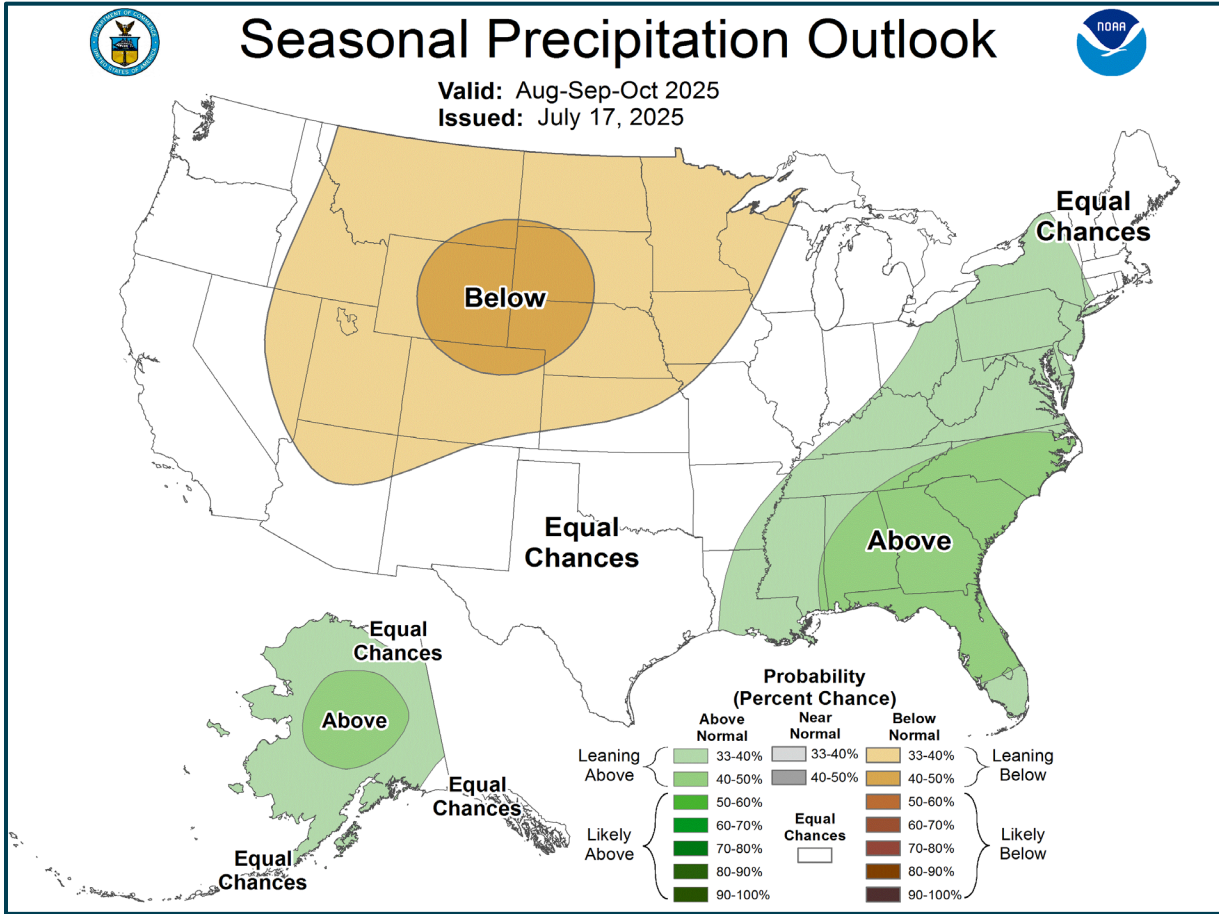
DEPARTMENT OF COMMERCE UNITED STATES OF AMERICA

Seasonal Precipitation Outlook

NOAA

Valid: Aug-Sep-Oct 2025
Issued: July 17, 2025

Below

Equal Chances

Equal Chances

Above

Equal Chances

Above

Equal Chances

Equal Chances

Probability (Percent Chance)

| | Above Normal | Near Normal | Below Normal | |
|---|---|---|---|---|
| Leaning Above | 33-40% | 33-40% | 33-40% | Leaning Below |
| | 40-50% | 40-50% | 40-50% | |
| Likely Above | 50-60% | | 50-60% | Likely Below |
| | 60-70% | Equal Chances | 60-70% | |
| | 70-80% | | 70-80% | |
| | 80-90% | | 80-90% | |
| | 90-100% | | 90-100% | |